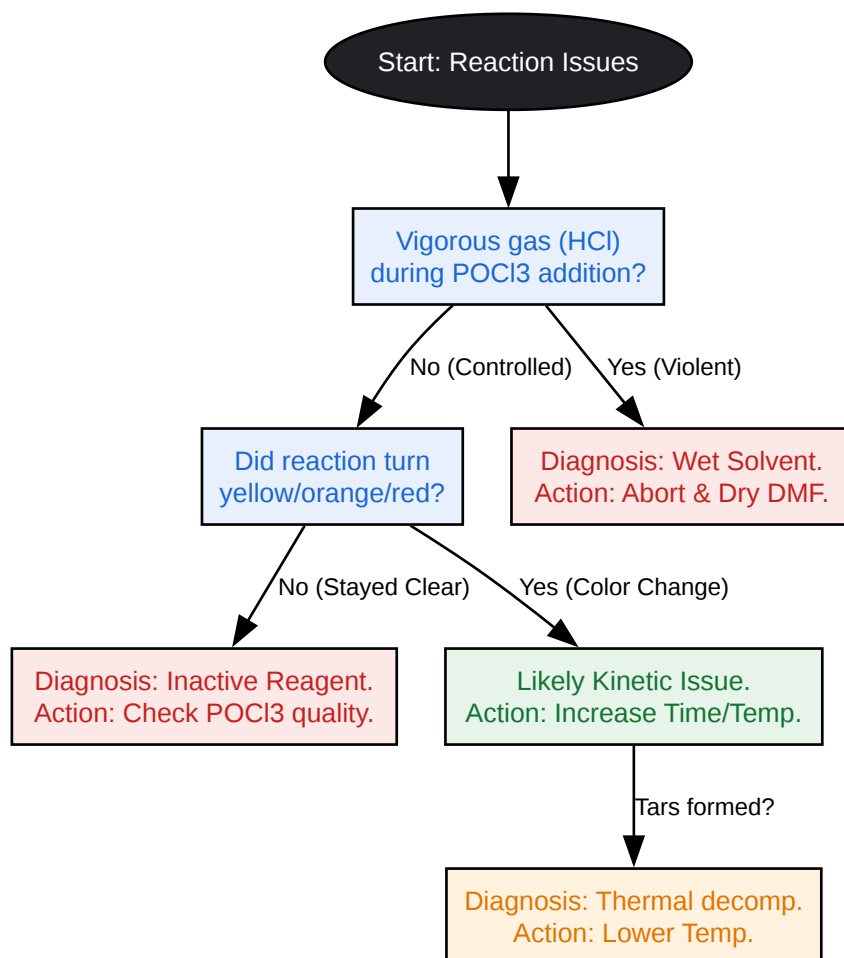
Start: Reaction Issues

Vigorous gas (HCl) during POCl3 addition?

No (Controlled)

Yes (Violent)

Did reaction turn yellow/orange/red?

Diagnosis: Wet Solvent. Action: Abort & Dry DMF.

No (Stayed Clear)

Yes (Color Change)

Diagnosis: Inactive Reagent. Action: Check POCl3 quality.

Likely Kinetic Issue. Action: Increase Time/Temp.

Tars formed?

Diagnosis: Thermal decomp. Action: Lower Temp.